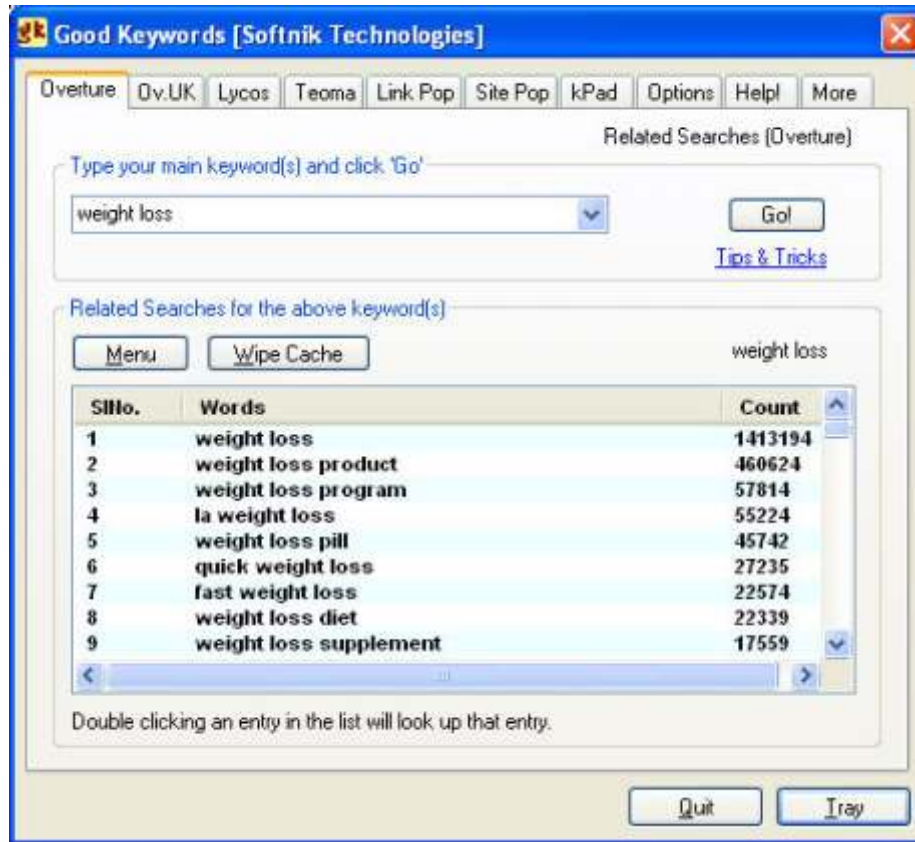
gk Good Keywords [Softnik Technologies]

Overture | Ov.UK | Lycos | Teoma | Link Pop | Site Pop | kPad | Options | Help! | More

Related Searches (Overture)

Type your main keyword(s) and click 'Go'

weight loss

Go!

Tips & Tricks

Related Searches for the above keyword(s)

Menu

Wipe Cache

weight loss

| SlNo. | Words | Count |
|---|---|---|
| 1 | weight loss | 1413194 |
| 2 | weight loss product | 460624 |
| 3 | weight loss program | 57814 |
| 4 | la weight loss | 55224 |
| 5 | weight loss pill | 45742 |
| 6 | quick weight loss | 27235 |
| 7 | fast weight loss | 22574 |
| 8 | weight loss diet | 22339 |
| 9 | weight loss supplement | 17559 |

Double clicking an entry in the list will look up that entry.

Quit

Tray